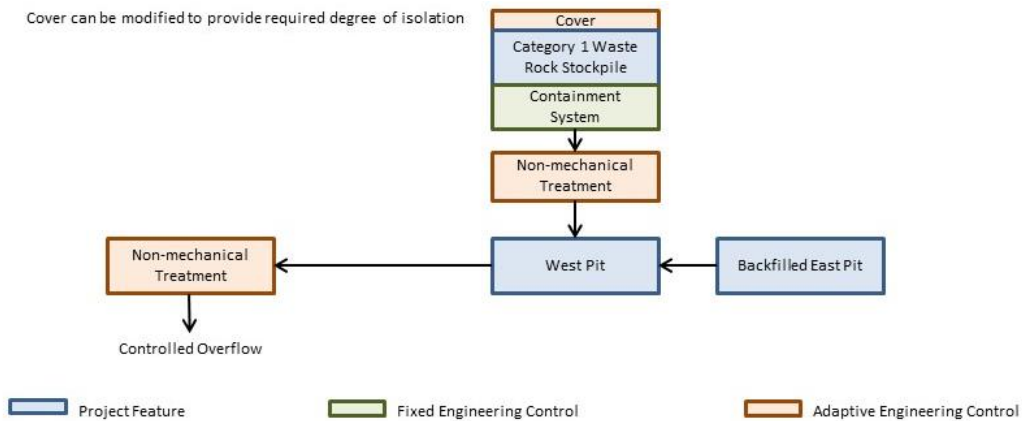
Cover can be modified to provide required degree of isolation

Cover

Category 1 Waste Rock Stockpile

Containment System

Non-mechanical Treatment

Non-mechanical Treatment

West Pit

Backfilled East Pit

Controlled Overflow

Project Feature

Fixed Engineering Control

Adaptive Engineering Control